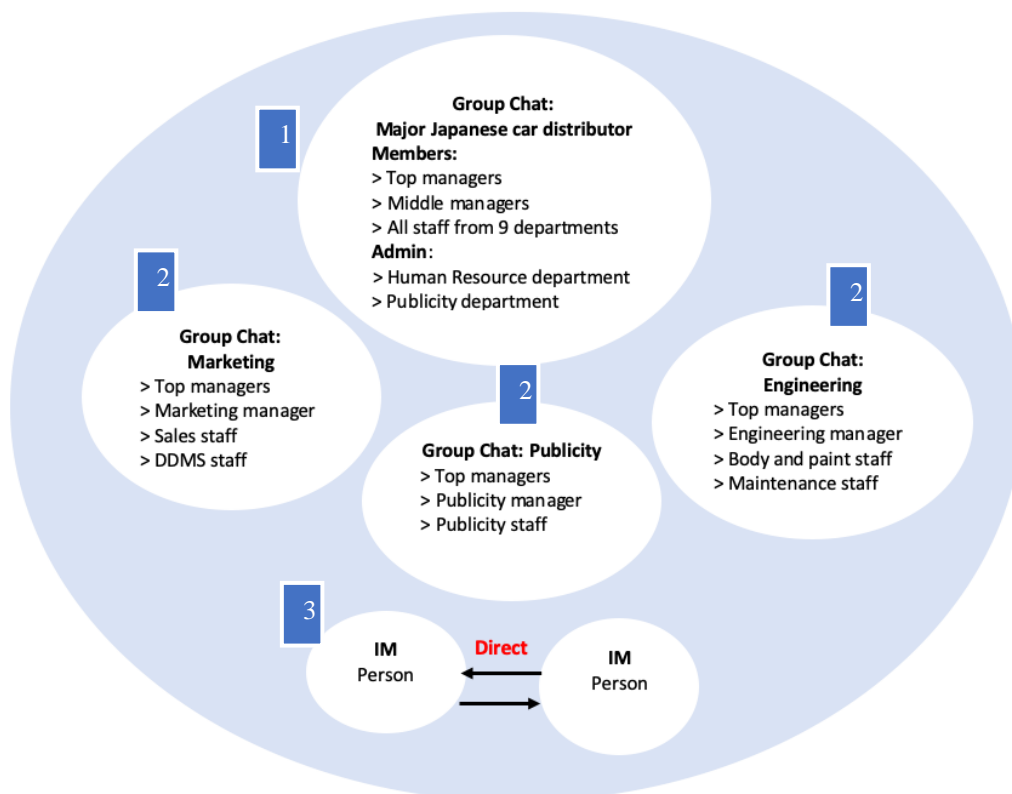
1

Group Chat:
Major Japanese car distributor
Members:
> Top managers
> Middle managers
> All staff from 9 departments
Admin:
> Human Resource department
> Publicity department

2

Group Chat:
Marketing
> Top managers
> Marketing manager
> Sales staff
> DDMS staff

2

Group Chat: Publicity
> Top managers
> Publicity manager
> Publicity staff

2

Group Chat:
Engineering
> Top managers
> Engineering manager
> Body and paint staff
> Maintenance staff

3

IM
Person

Direct

IM
Person